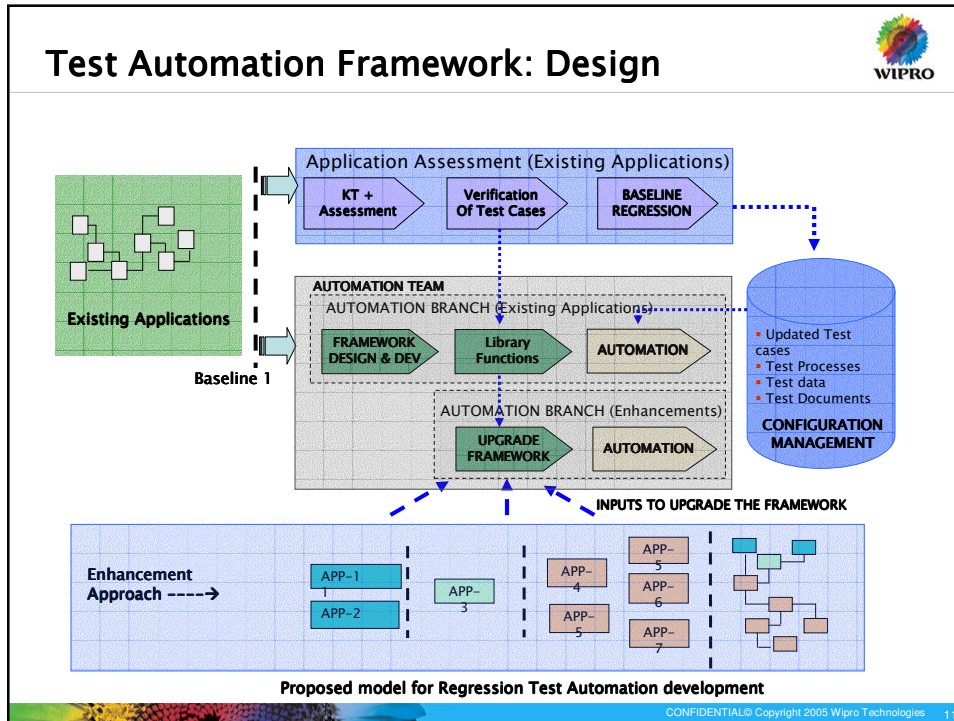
Test Automation Framework: Design

WIPRO

Application Assessment (Existing Applications)

KT + Assessment

Verification Of Test Cases

BASELINE REGRESSION

Existing Applications

AUTOMATION TEAM

AUTOMATION BRANCH (Existing Applications)

FRAMEWORK DESIGN & DEV

Library Functions

AUTOMATION

Baseline 1

AUTOMATION BRANCH (Enhancements)

UPGRADE FRAMEWORK

AUTOMATION

Updated Test cases
Test Processes
Test data
Test Documents

CONFIGURATION MANAGEMENT

INPUTS TO UPGRADE THE FRAMEWORK

Enhancement Approach ----→

APP-1

APP-2

APP-3

APP-4

APP-5

APP-5

APP-6

APP-7

Proposed model for Regression Test Automation development

CONFIDENTIAL© Copyright 2005 Wipro Technologies 1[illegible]